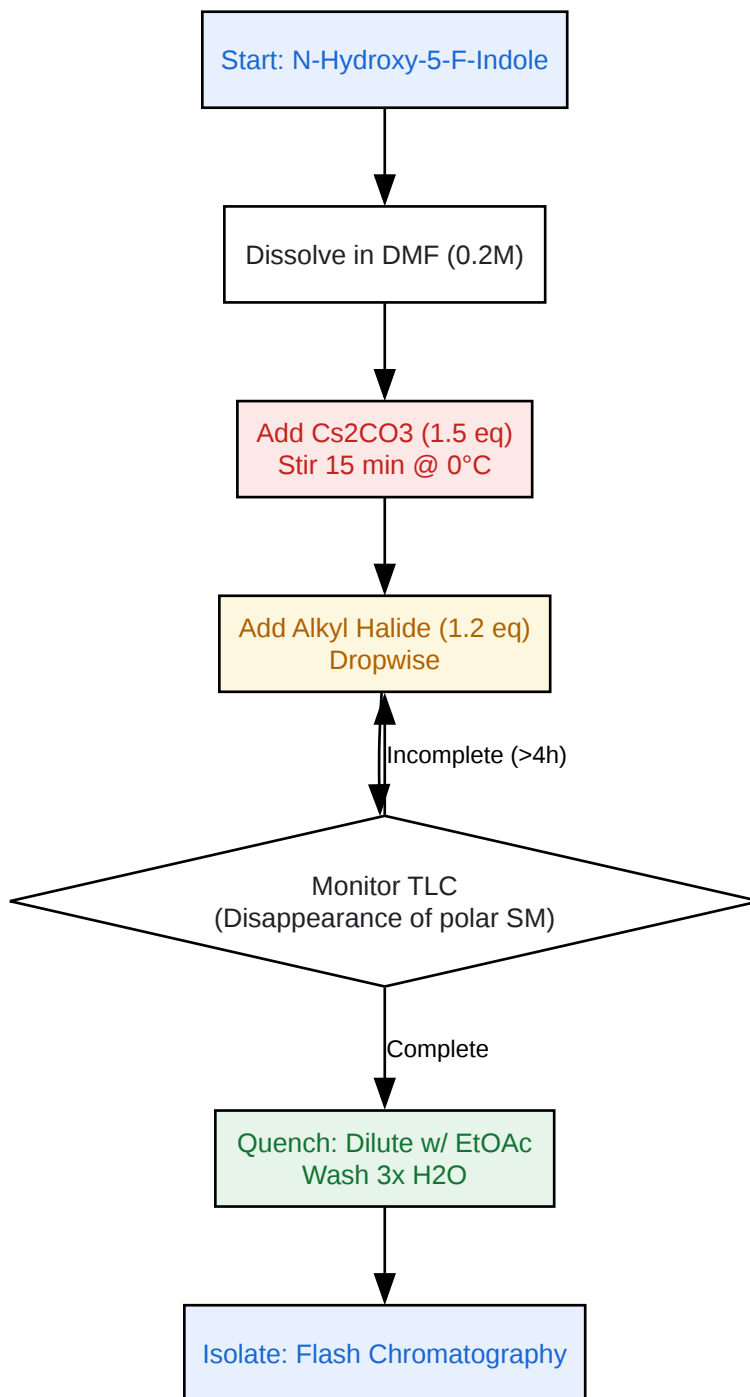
Start: N-Hydroxy-5-F-Indole

Dissolve in DMF (0.2M)

Add Cs2CO3 (1.5 eq)
Stir 15 min @ 0°C

Add Alkyl Halide (1.2 eq)
Dropwise

Incomplete (>4h)

Monitor TLC
(Disappearance of polar SM)

Complete

Quench: Dilute w/ EtOAc
Wash 3x H2O

Isolate: Flash Chromatography